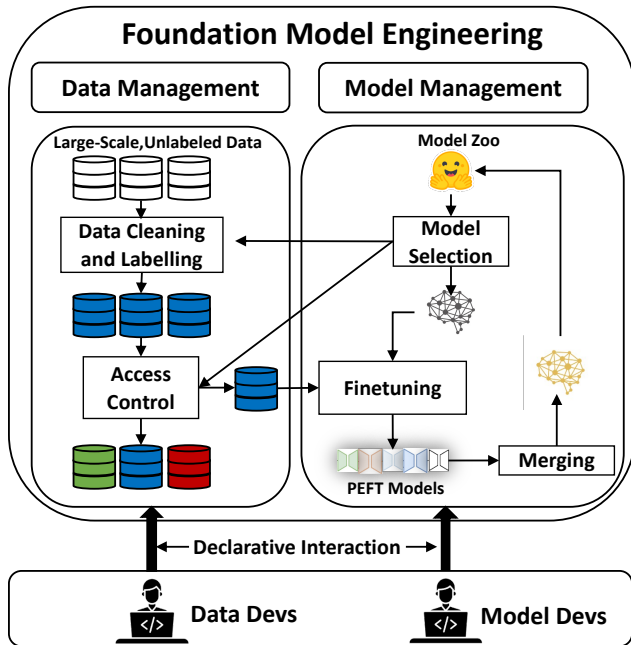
Foundation Model Engineering

Data Management

Model Management

Large-Scale,Unlabeled Data

Data Cleaning and Labelling

Access Control

Model Zoo

Model Selection

Finetuning

PEFT Models

Merging

Declarative Interaction

</>

Data Devs

</>

Model Devs